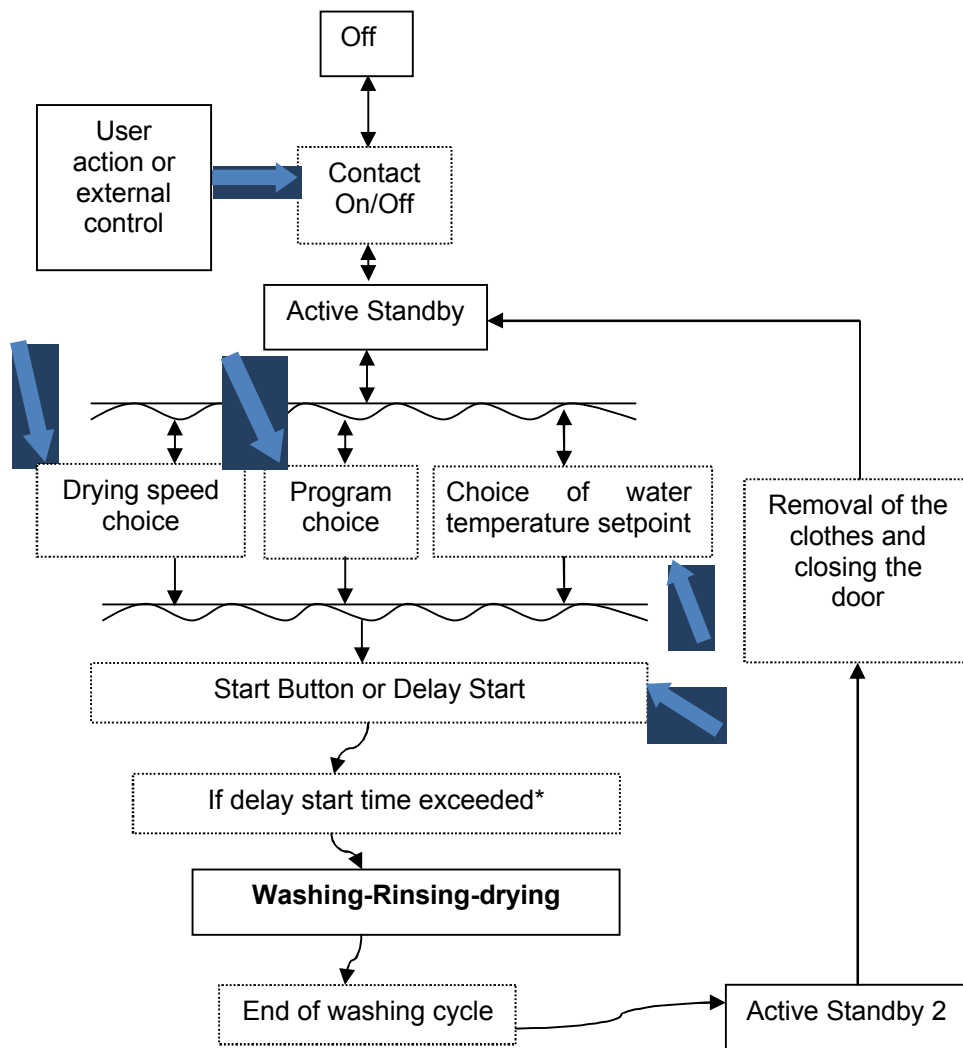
Off

User action or external control

Contact On/Off

Active Standby

Drying speed choice

Program choice

Choice of water temperature setpoint

Removal of the clothes and closing the door

Start Button or Delay Start

If delay start time exceeded*

**Washing-Rinsing-drying**

End of washing cycle

Active Standby 2